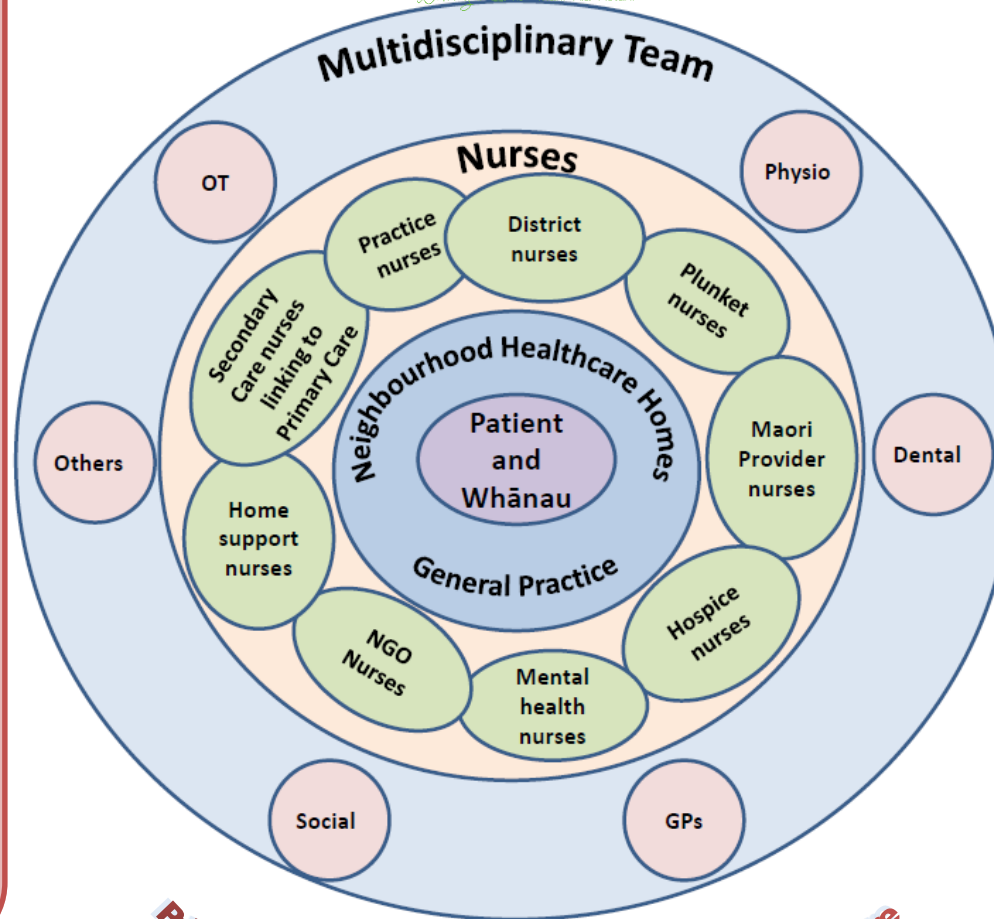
Multidisciplinary Team

OT

Physio

Nurses

Practice nurses

District nurses

Plunket nurses

Secondary Care nurses linking to Primary Care

Neighbourhood Healthcare Homes

Patient and Whānau

General Practice

Maori Provider nurses

Others

Dental

Home support nurses

Hospice nurses

NGO Nurses

Mental health nurses

Social

GPs